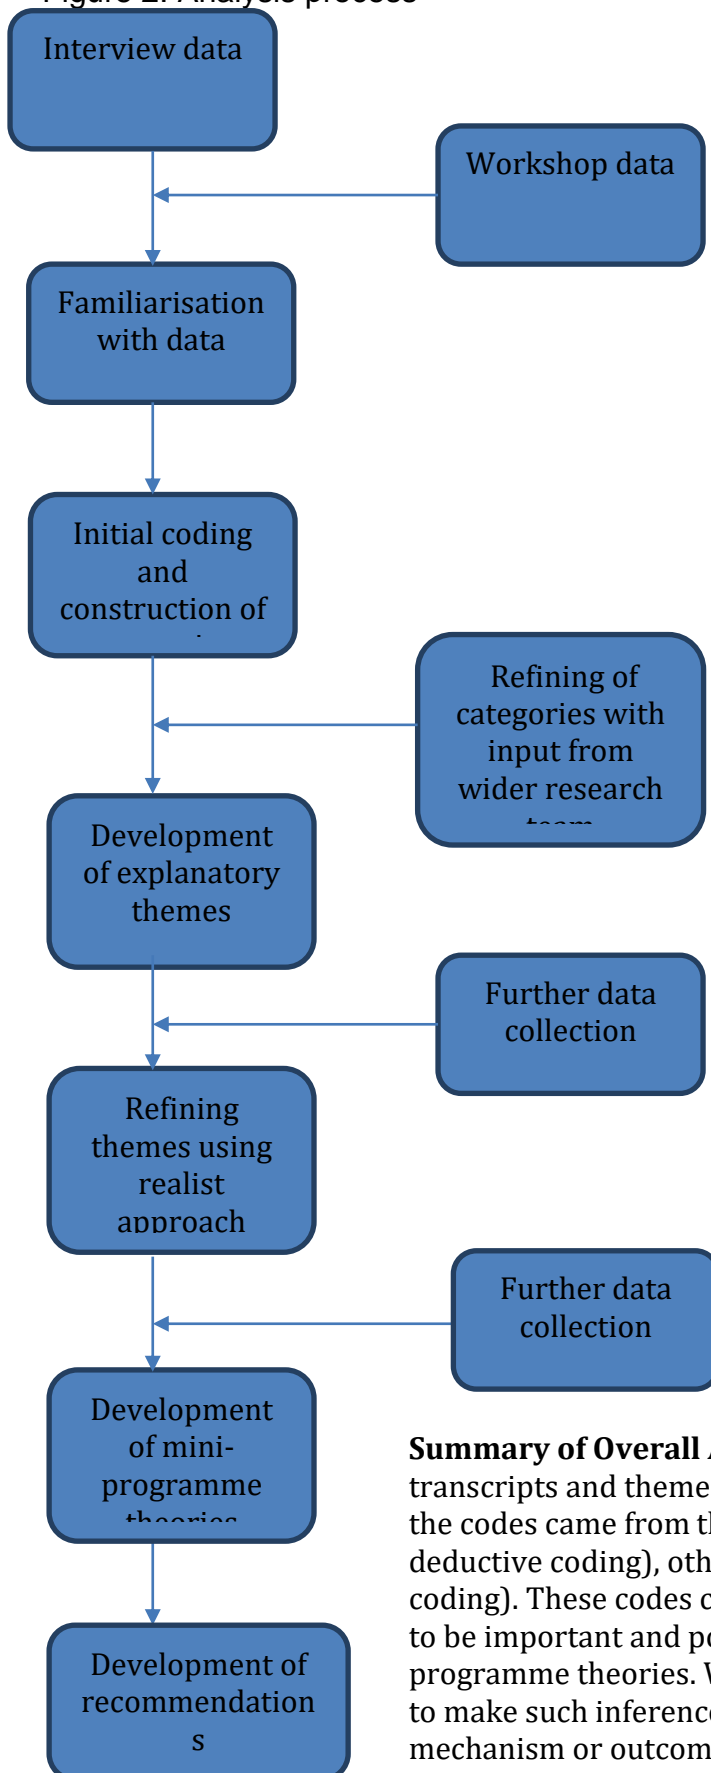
Figure 2: Analysis process

Interview data

Workshop data

Familiarisation with data

Initial coding and construction of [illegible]

Refining of categories with input from wider research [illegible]

Development of explanatory themes

Further data collection

Refining themes using realist approach

Further data collection

Development of mini-programme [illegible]

Development of recommendation s

**Summary of Overall** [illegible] transcripts and theme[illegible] the codes came from t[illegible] deductive coding), oth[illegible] coding). These codes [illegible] to be important and p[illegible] programme theories. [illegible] to make such inferenc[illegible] mechanism or outcom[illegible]